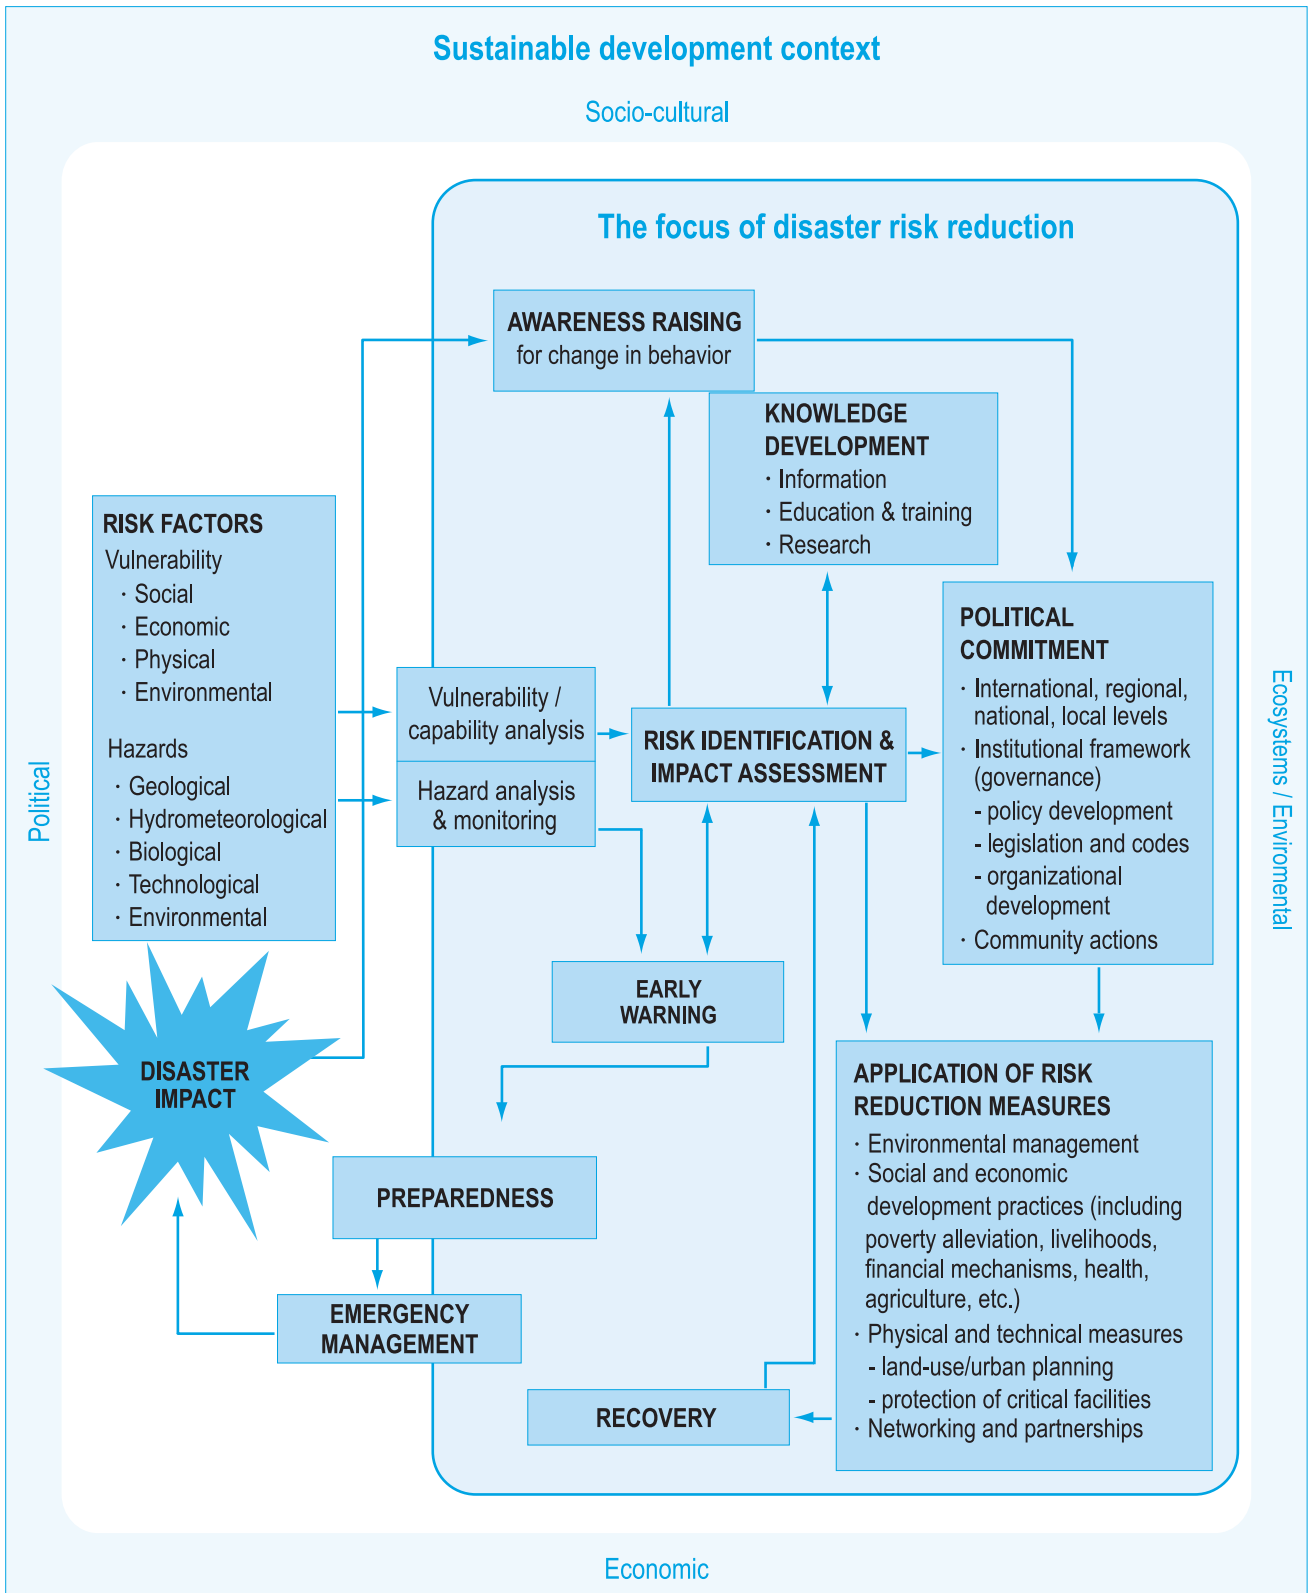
Sustainable development context

Socio-cultural

The focus of disaster risk reduction

AWARENESS RAISING
for change in behavior

KNOWLEDGE DEVELOPMENT
· Information
· Education & training
· Research

RISK FACTORS
Vulnerability
· Social
· Economic
· Physical
· Environmental

Hazards
· Geological
· Hydrometeorological
· Biological
· Technological
· Environmental

Vulnerability / capability analysis

Hazard analysis & monitoring

RISK IDENTIFICATION & IMPACT ASSESSMENT

POLITICAL COMMITMENT
· International, regional, national, local levels
· Institutional framework (governance)
- policy development
- legislation and codes
- organizational development
· Community actions

Political

Ecosystems / Enviromental

EARLY WARNING

DISASTER IMPACT

PREPAREDNESS

EMERGENCY MANAGEMENT

RECOVERY

APPLICATION OF RISK REDUCTION MEASURES
· Environmental management
· Social and economic development practices (including poverty alleviation, livelihoods, financial mechanisms, health, agriculture, etc.)
· Physical and technical measures
- land-use/urban planning
- protection of critical facilities
· Networking and partnerships

Economic